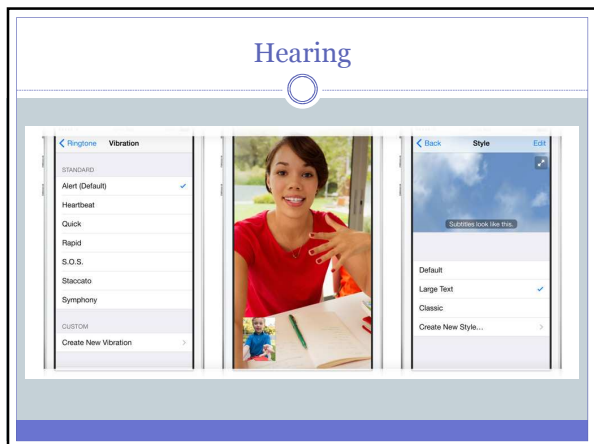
Hearing

Ringtone Vibration

STANDARD

Alert (Default)

Heartbeat

Quick

Rapid

S.O.S.

Staccato

Symphony

CUSTOM

Create New Vibration

Back Style Edit

Subtitles look like this.

Default

Large Text

Classic

Create New Style...